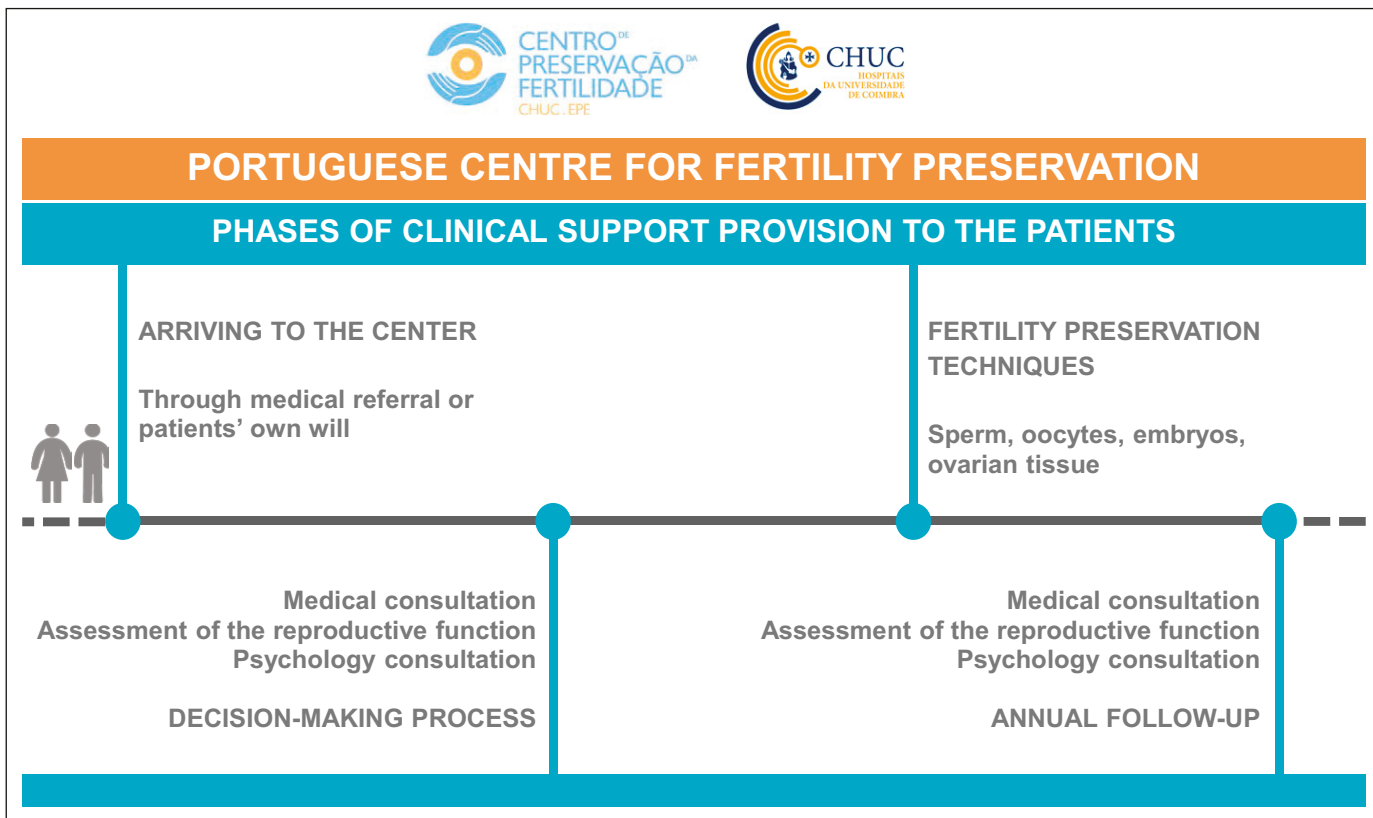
CENTRO DE PRESERVAÇÃO DA FERTILIDADE
CHUC . EPE

CHUC
HOSPITAIS DA UNIVERSIDADE DE COIMBRA

PORTUGUESE CENTRE FOR FERTILITY PRESERVATION

PHASES OF CLINICAL SUPPORT PROVISION TO THE PATIENTS

ARRIVING TO THE CENTER

Through medical referral or patients' own will

FERTILITY PRESERVATION TECHNIQUES

Sperm, oocytes, embryos, ovarian tissue

Medical consultation
Assessment of the reproductive function
Psychology consultation

DECISION-MAKING PROCESS

Medical consultation
Assessment of the reproductive function
Psychology consultation

ANNUAL FOLLOW-UP